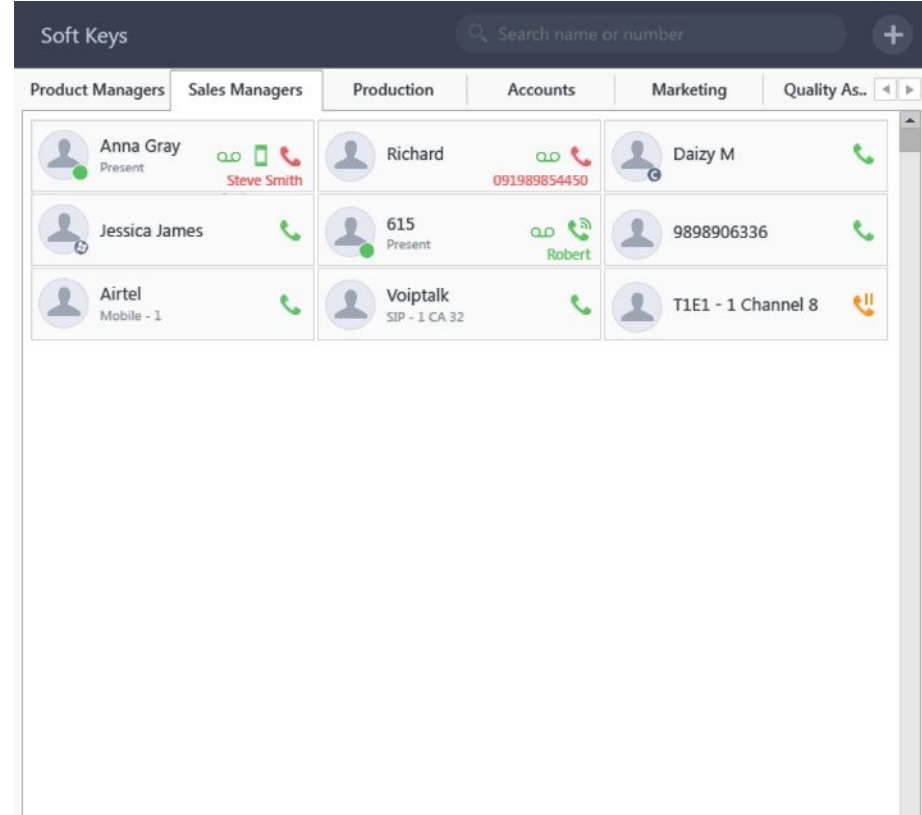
Soft Keys

Search name or number

Product Managers | Sales Managers | Production | Accounts | Marketing | Quality As..

Anna Gray
Present
Steve Smith

Richard
091989854450

Daizy M

Jessica James

615
Present
Robert

9898906336

Airtel
Mobile - 1

Voiptalk
SIP - 1 CA 32

T1E1 - 1 Channel 8